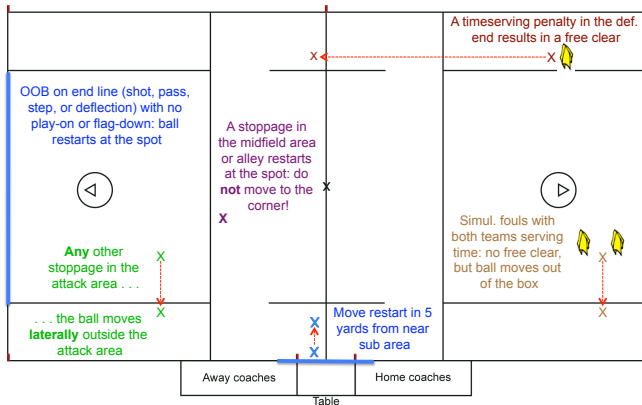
A timeserving penalty in the def. end results in a free clear

X

X

OOB on end line (shot, pass, step, or deflection) with no play-on or flag-down: ball restarts at the spot

A stoppage in the midfield area or alley restarts at the spot: do **not** move to the corner!

X

X

Simul. fouls with both teams serving time: no free clear, but ball moves out of the box

X

X

**Any** other stoppage in the attack area . . .

X

X

. . . the ball moves **laterally** outside the attack area

X

X

Move restart in 5 yards from near sub area

Away coaches

Home coaches

Table